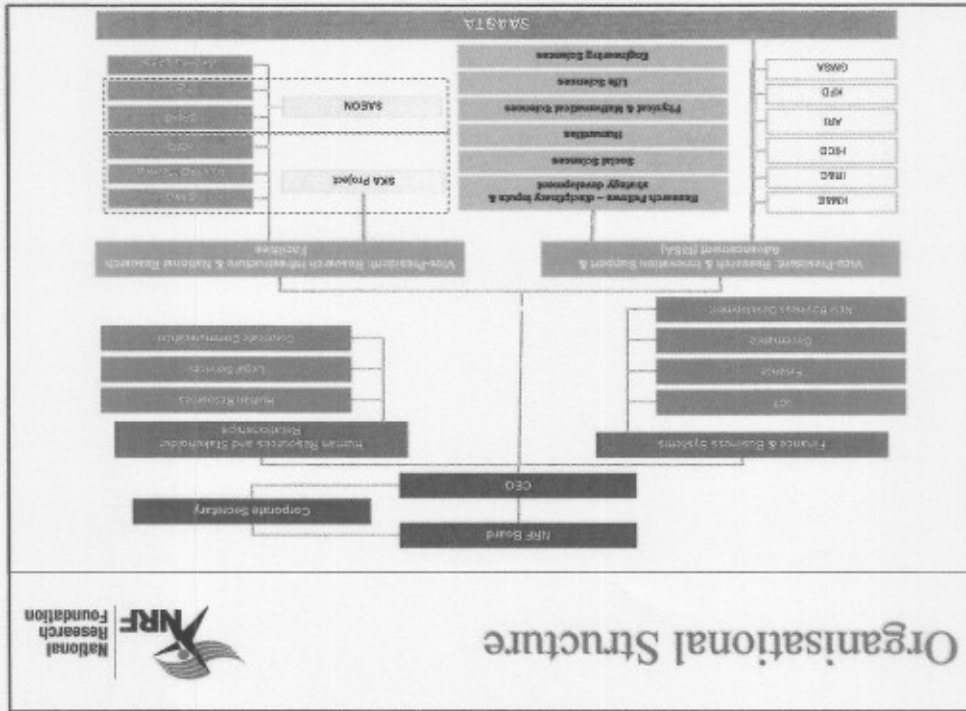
Organisational Structure

NRF National Research Foundation

NRF Board

Corporate Secretary

CEO

Human Resources and Stakeholder Relationships

Human Resources

Legal Services

Corporate Communication

Finance & Business Systems

ICT

Finance

Governance

New Business Development

Vice-President: Research Infrastructure & National Research Facilities

SKA Project

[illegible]

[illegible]

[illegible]

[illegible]

SAEON

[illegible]

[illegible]

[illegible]

Vice-President: Research & Innovation Support & Advancement (RISA)

Research Futures – disciplinary inputs & strategy development

Social Sciences

Humanities

Physical & Mathematical Sciences

Life Sciences

Engineering Sciences

HMMI

IRAG

HICD

ARI

KFD

GMSA

SAASTA